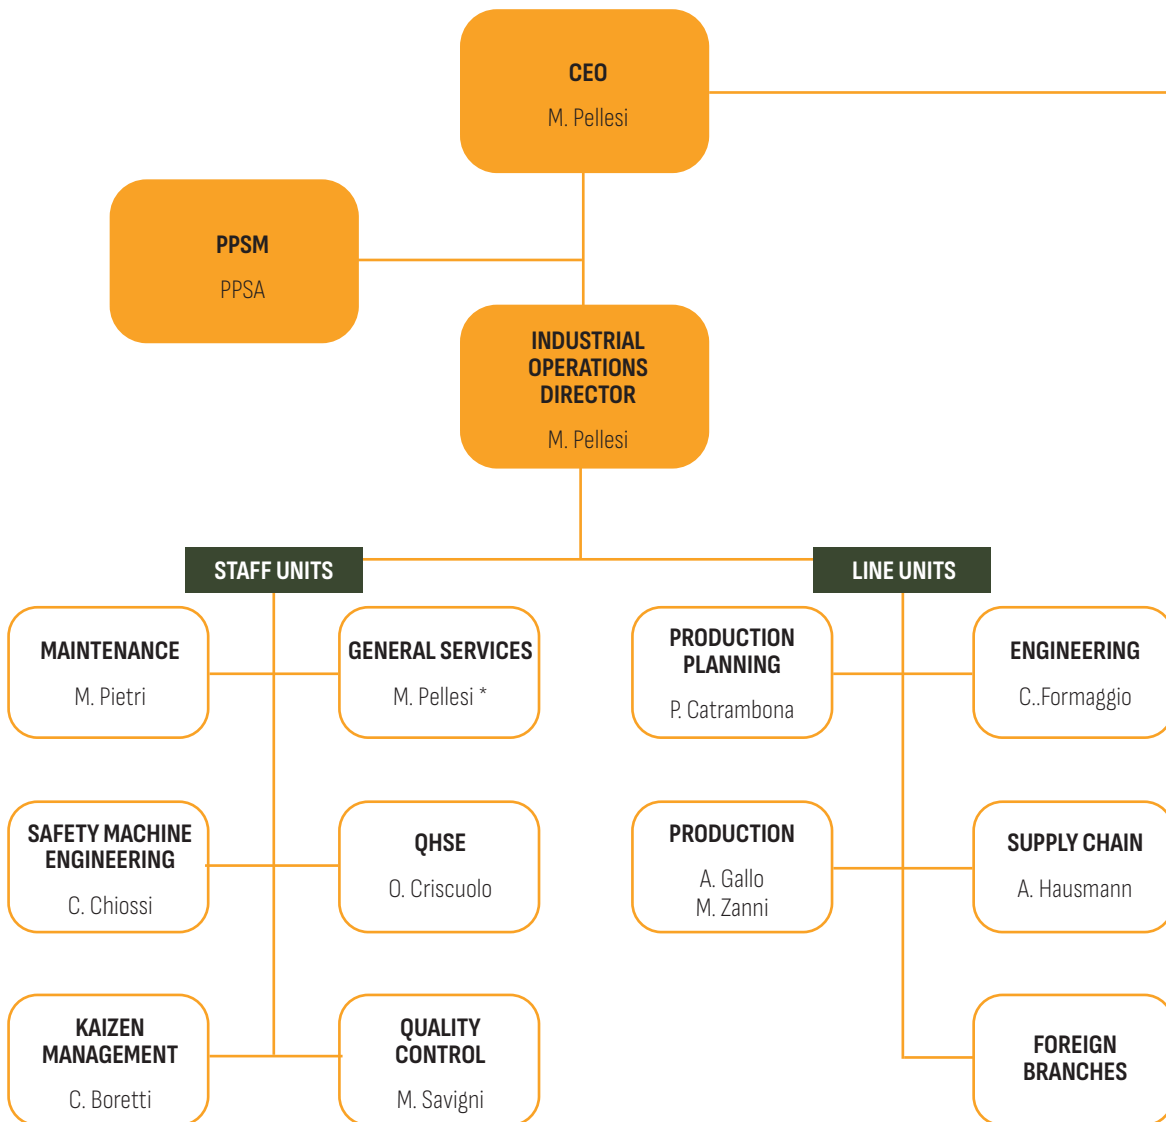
CEO
M. Pellesi

PPSM
PPSA

INDUSTRIAL OPERATIONS DIRECTOR
M. Pellesi

STAFF UNITS

LINE UNITS

MAINTENANCE
M. Pietri

GENERAL SERVICES
M. Pellesi *

PRODUCTION PLANNING
P. Catrambona

ENGINEERING
C..Formaggio

SAFETY MACHINE ENGINEERING
C. Chiossi

QHSE
O. Criscuolo

PRODUCTION
A. Gallo
M. Zanni

SUPPLY CHAIN
A. Hausmann

KAIZEN MANAGEMENT
C. Boretti

QUALITY CONTROL
M. Savigni

FOREIGN BRANCHES